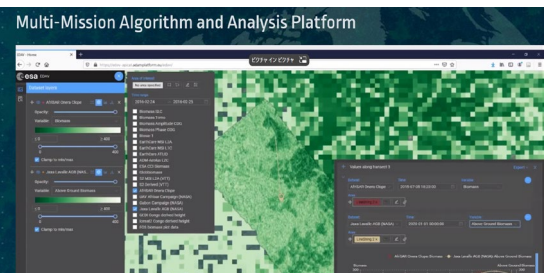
Multi-Mission Algorithm and Analysis Platform

ピクチャ イン ピクチャ

esa

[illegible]

Biomass

Clamp to min/max

Biomass CCI
Biomass Forest
Biomass Amplitude CCI
Biomass Phase CCI
Sentinel-1
Sentinel-1A
Sentinel-1B
Sentinel-2
GEDI
Biomass
Biomass
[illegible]

Values along transect 1

Biomass